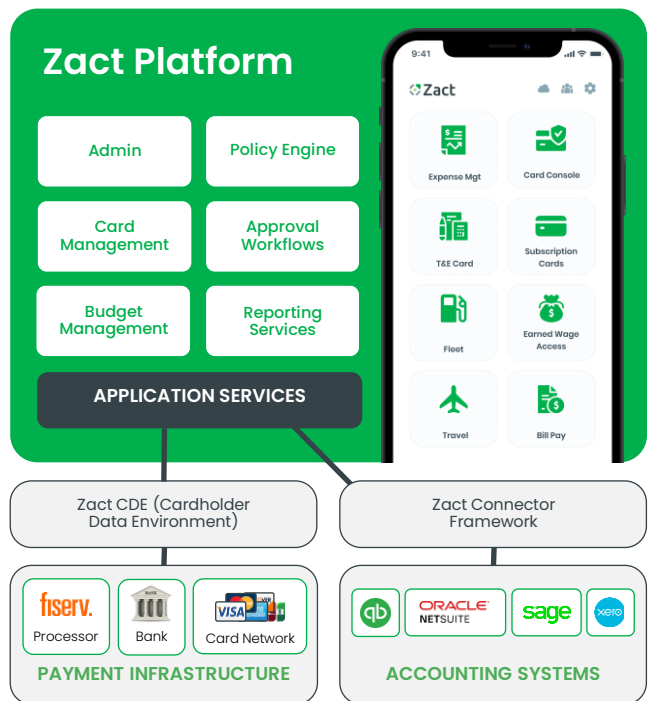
Zact Platform

Admin

Policy Engine

Card Management

Approval Workflows

Budget Management

Reporting Services

APPLICATION SERVICES

9:41

Zact

Expense Mgt

Card Console

T&E Card

Subscription Cards

Fleet

Earned Wage Access

Travel

Bill Pay

Zact CDE (Cardholder Data Environment)

Zact Connector Framework

fiserv.

Processor

BANK

Bank

VISA

Card Network

PAYMENT INFRASTRUCTURE

ORACLE NETSUITE

sage

xero

ACCOUNTING SYSTEMS